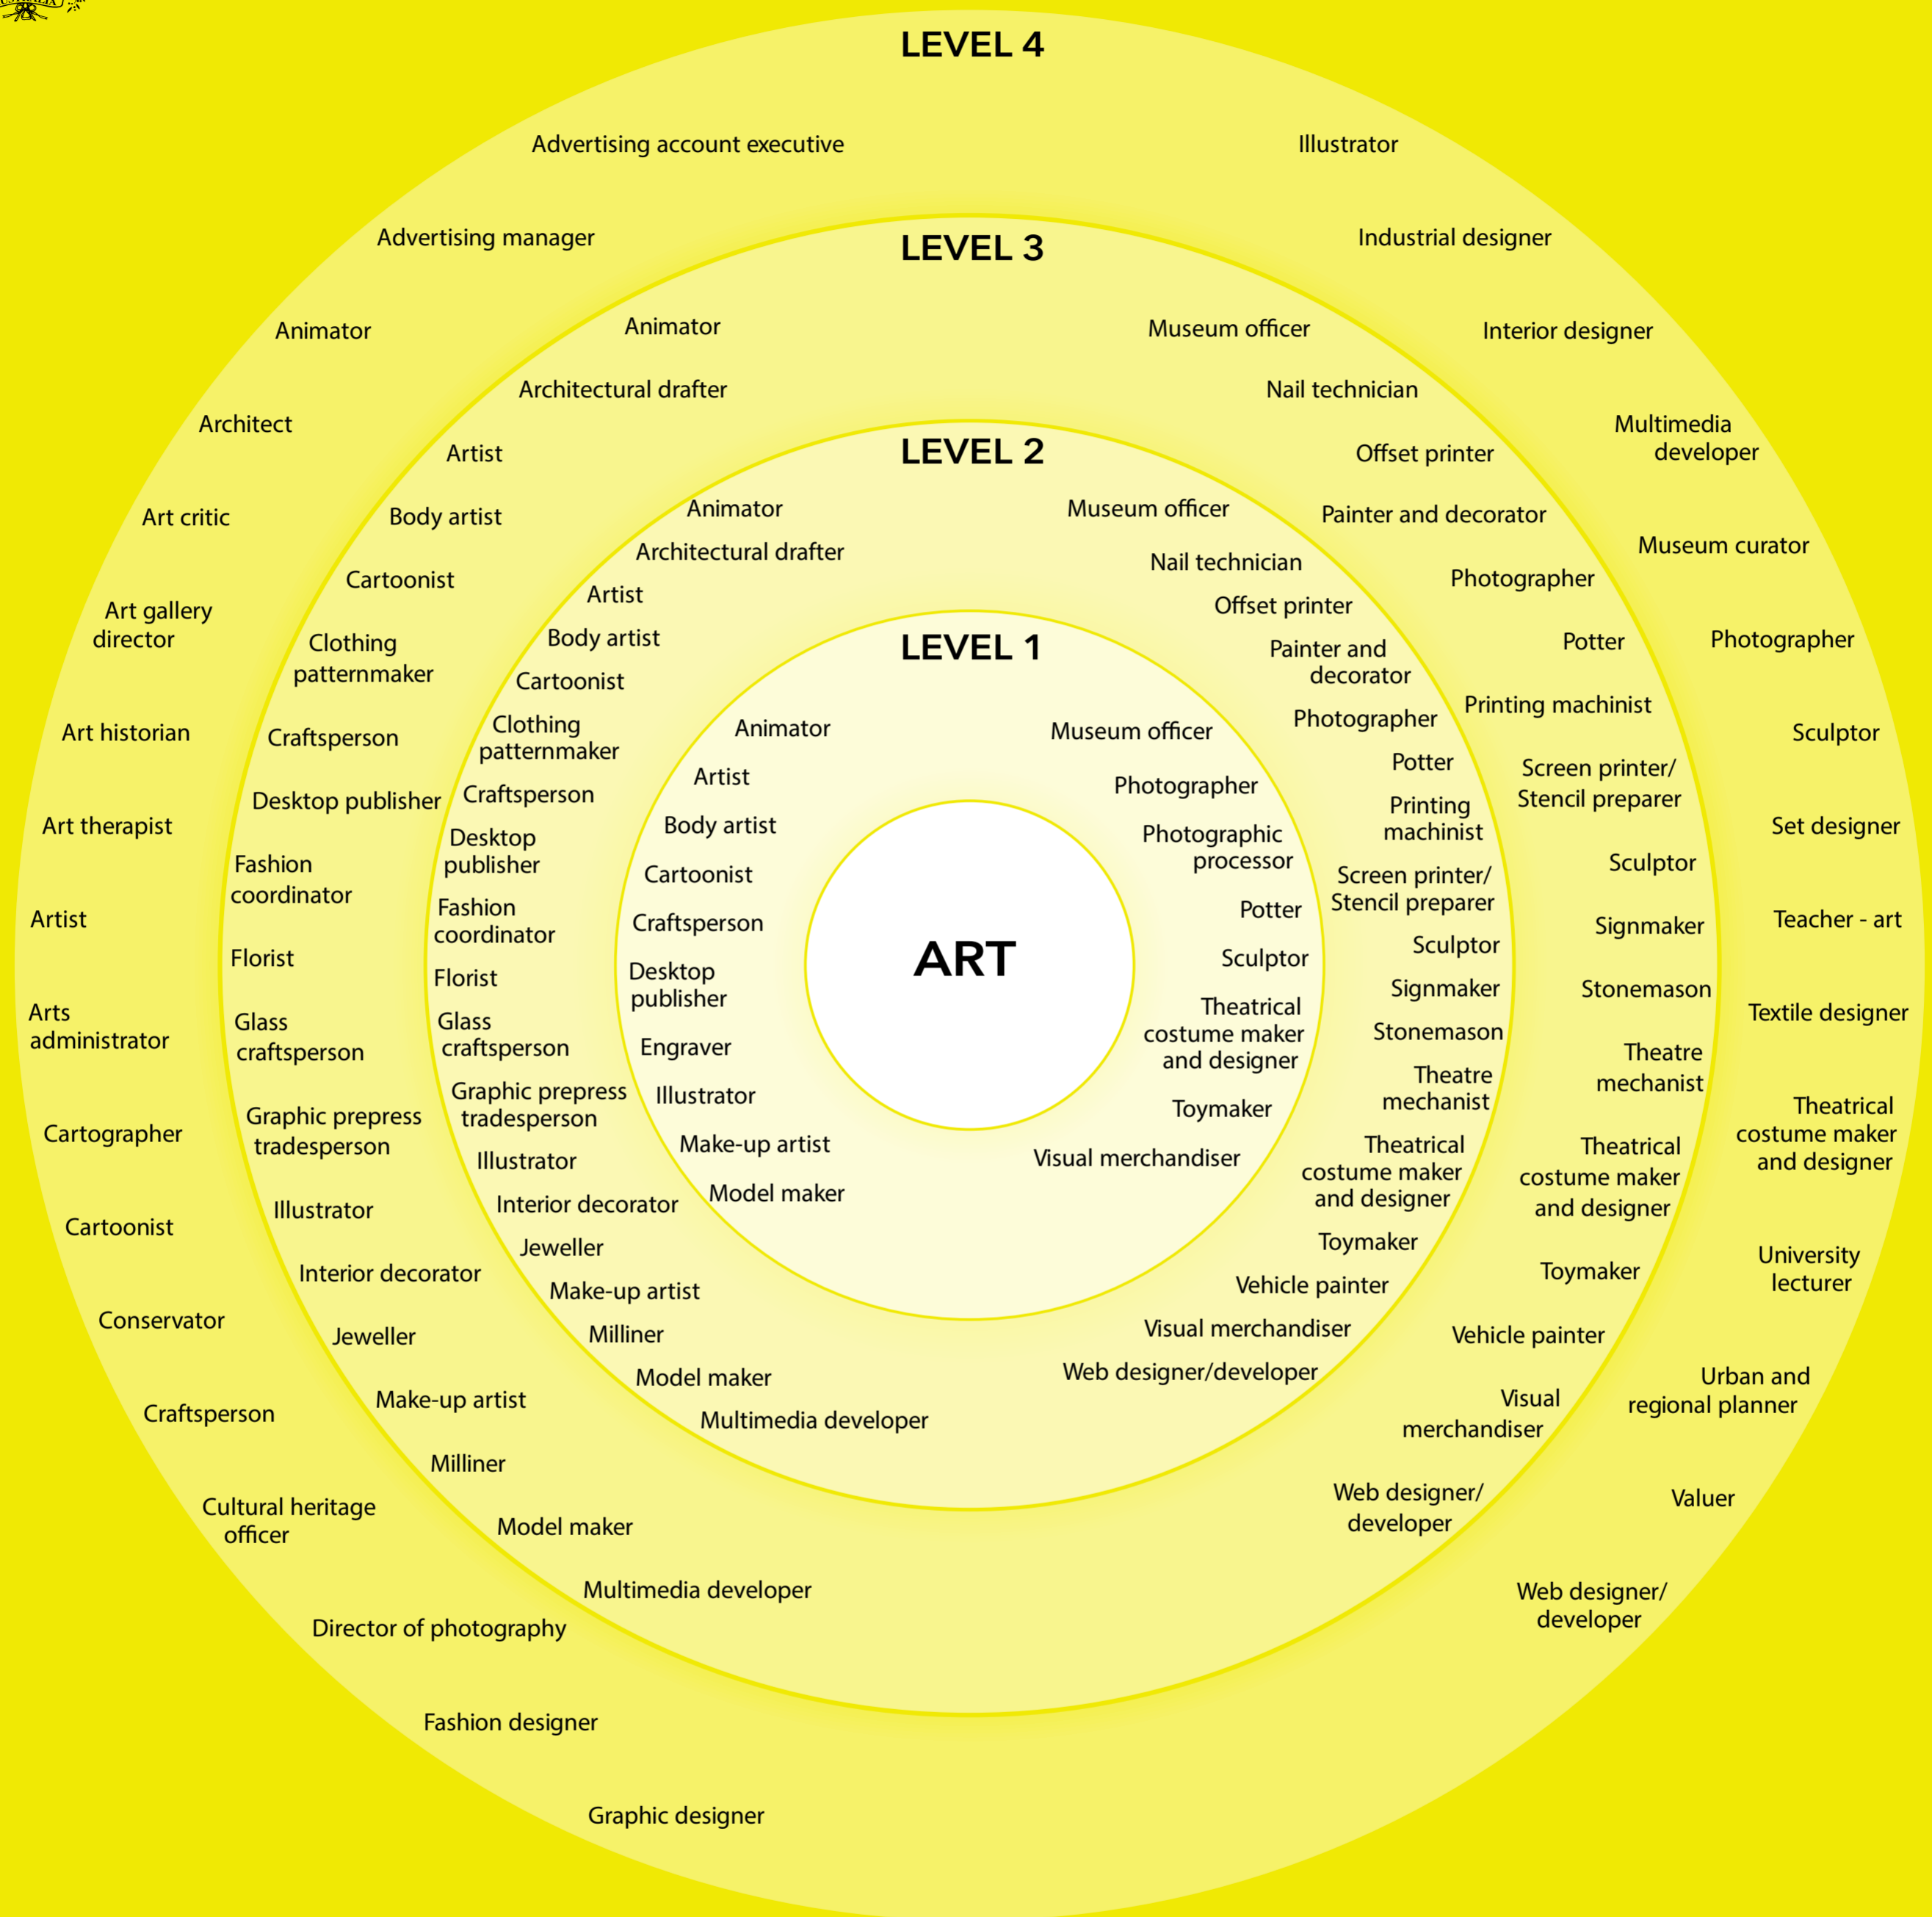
LEVEL 4

Advertising account executive
Advertising manager
Animator
Architect
Art critic
Art gallery director
Art historian
Art therapist
Artist
Arts administrator
Cartographer
Cartoonist
Conservator
Craftsperson
Cultural heritage officer
Director of photography
Fashion designer
Graphic designer

Illustrator
Industrial designer
Interior designer
Multimedia developer
Museum curator
Photographer
Sculptor
Set designer
Teacher - art
Textile designer
Theatrical costume maker and designer
University lecturer
Urban and regional planner
Valuer
Web designer/ developer

LEVEL 3

Animator
Architectural drafter
Artist
Body artist
Cartoonist
Clothing patternmaker
Craftsperson
Desktop publisher
Fashion coordinator
Florist
Glass craftsperson
Graphic prepress tradesperson
Illustrator
Interior decorator
Jeweller
Make-up artist
Milliner
Model maker
Multimedia developer

Museum officer
Nail technician
Offset printer
Painter and decorator
Photographer
Potter
Printing machinist
Screen printer/ Stencil preparer
Sculptor
Signmaker
Stonemason
Theatre mechanist
Theatrical costume maker and designer
Toymaker
Vehicle painter
Visual merchandiser
Web designer/ developer

LEVEL 2

Animator
Architectural drafter
Artist
Body artist
Cartoonist
Clothing patternmaker
Craftsperson
Desktop publisher
Fashion coordinator
Florist
Glass craftsperson
Graphic prepress tradesperson
Illustrator
Interior decorator
Jeweller
Make-up artist
Milliner
Model maker
Multimedia developer

Museum officer
Nail technician
Offset printer
Painter and decorator
Photographer
Potter
Printing machinist
Screen printer/ Stencil preparer
Sculptor
Signmaker
Stonemason
Theatre mechanist
Theatrical costume maker and designer
Toymaker
Vehicle painter
Visual merchandiser
Web designer/developer

LEVEL 1

Animator
Artist
Body artist
Cartoonist
Craftsperson
Desktop publisher
Engraver
Illustrator
Make-up artist
Model maker

Museum officer
Photographer
Photographic processor
Potter
Sculptor
Theatrical costume maker and designer
Toymaker
Visual merchandiser

ART